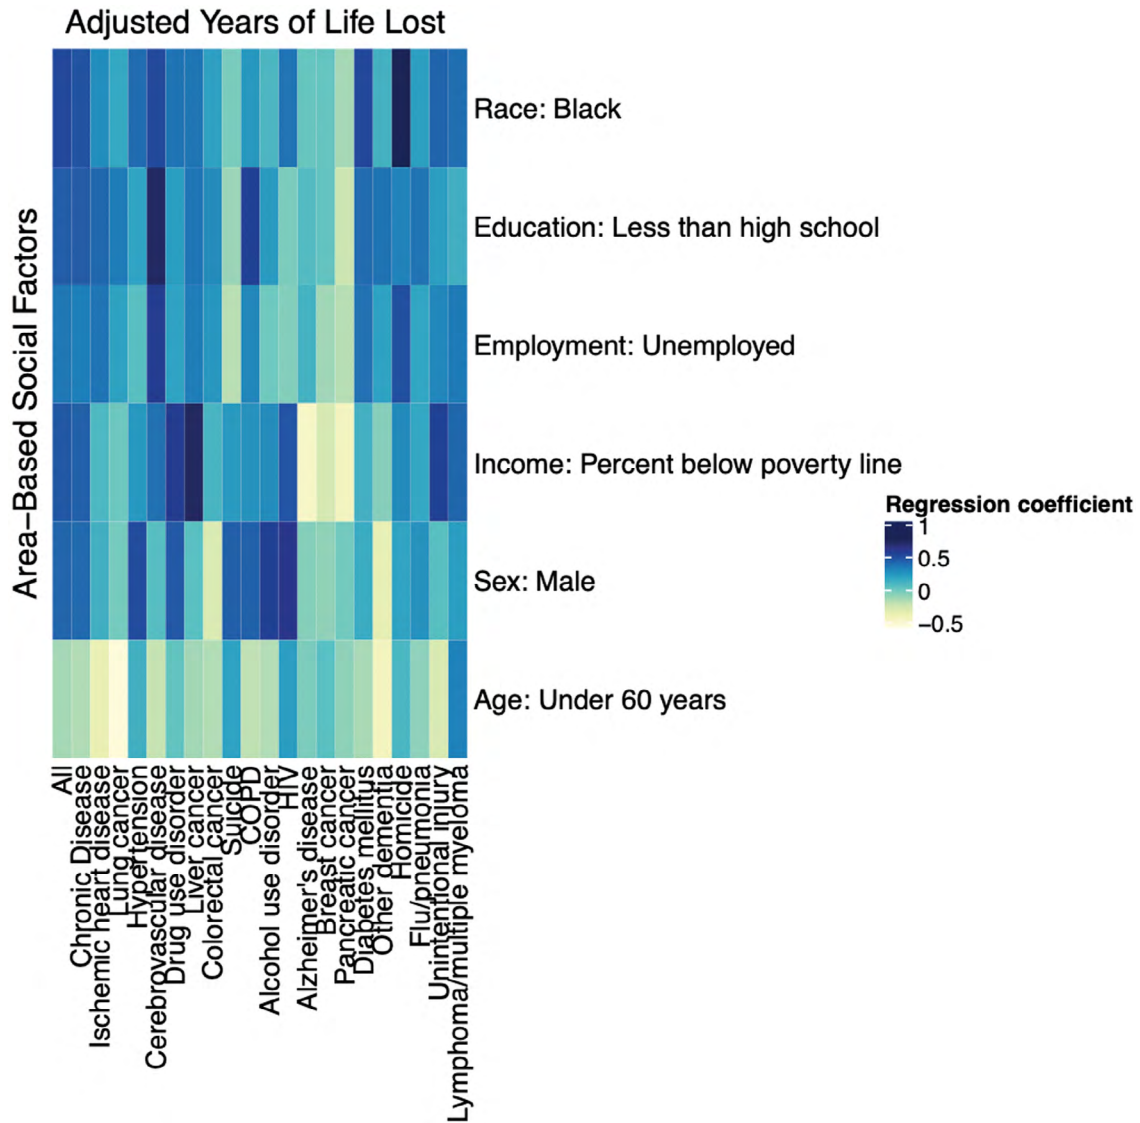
Adjusted Years of Life Lost

Area−Based Social Factors

Race: Black
Education: Less than high school
Employment: Unemployed
Income: Percent below poverty line
Sex: Male
Age: Under 60 years

Regression coefficient
1
0.5
0
−0.5

All
Chronic Disease
Ischemic heart disease
Lung cancer
Hypertension
Cerebrovascular disease
Drug use disorder
Liver cancer
Colorectal cancer
Suicide
COPD
Alcohol use disorder
HIV
Alzheimer's disease
Breast cancer
Pancreatic cancer
Diabetes mellitus
Other dementia
Homicide
Flu/pneumonia
Unintentional injury
Lymphoma/multiple myeloma